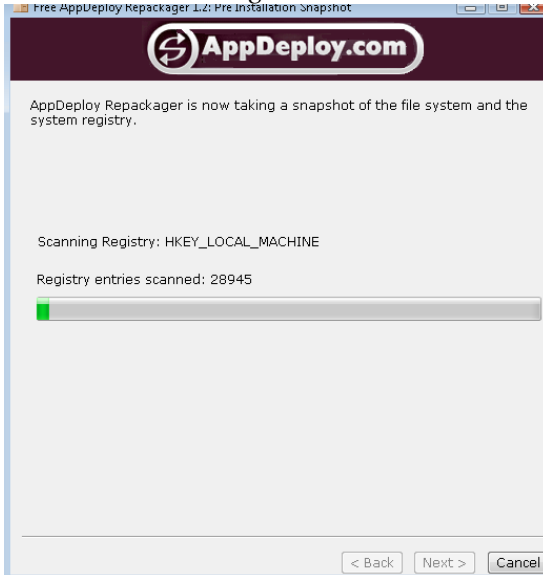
Free AppDeploy Repackager 1.2: Pre Installation Snapshot

AppDeploy.com

AppDeploy Repackager is now taking a snapshot of the file system and the system registry.

Scanning Registry: HKEY_LOCAL_MACHINE

Registry entries scanned: 28945

< Back
Next >
Cancel